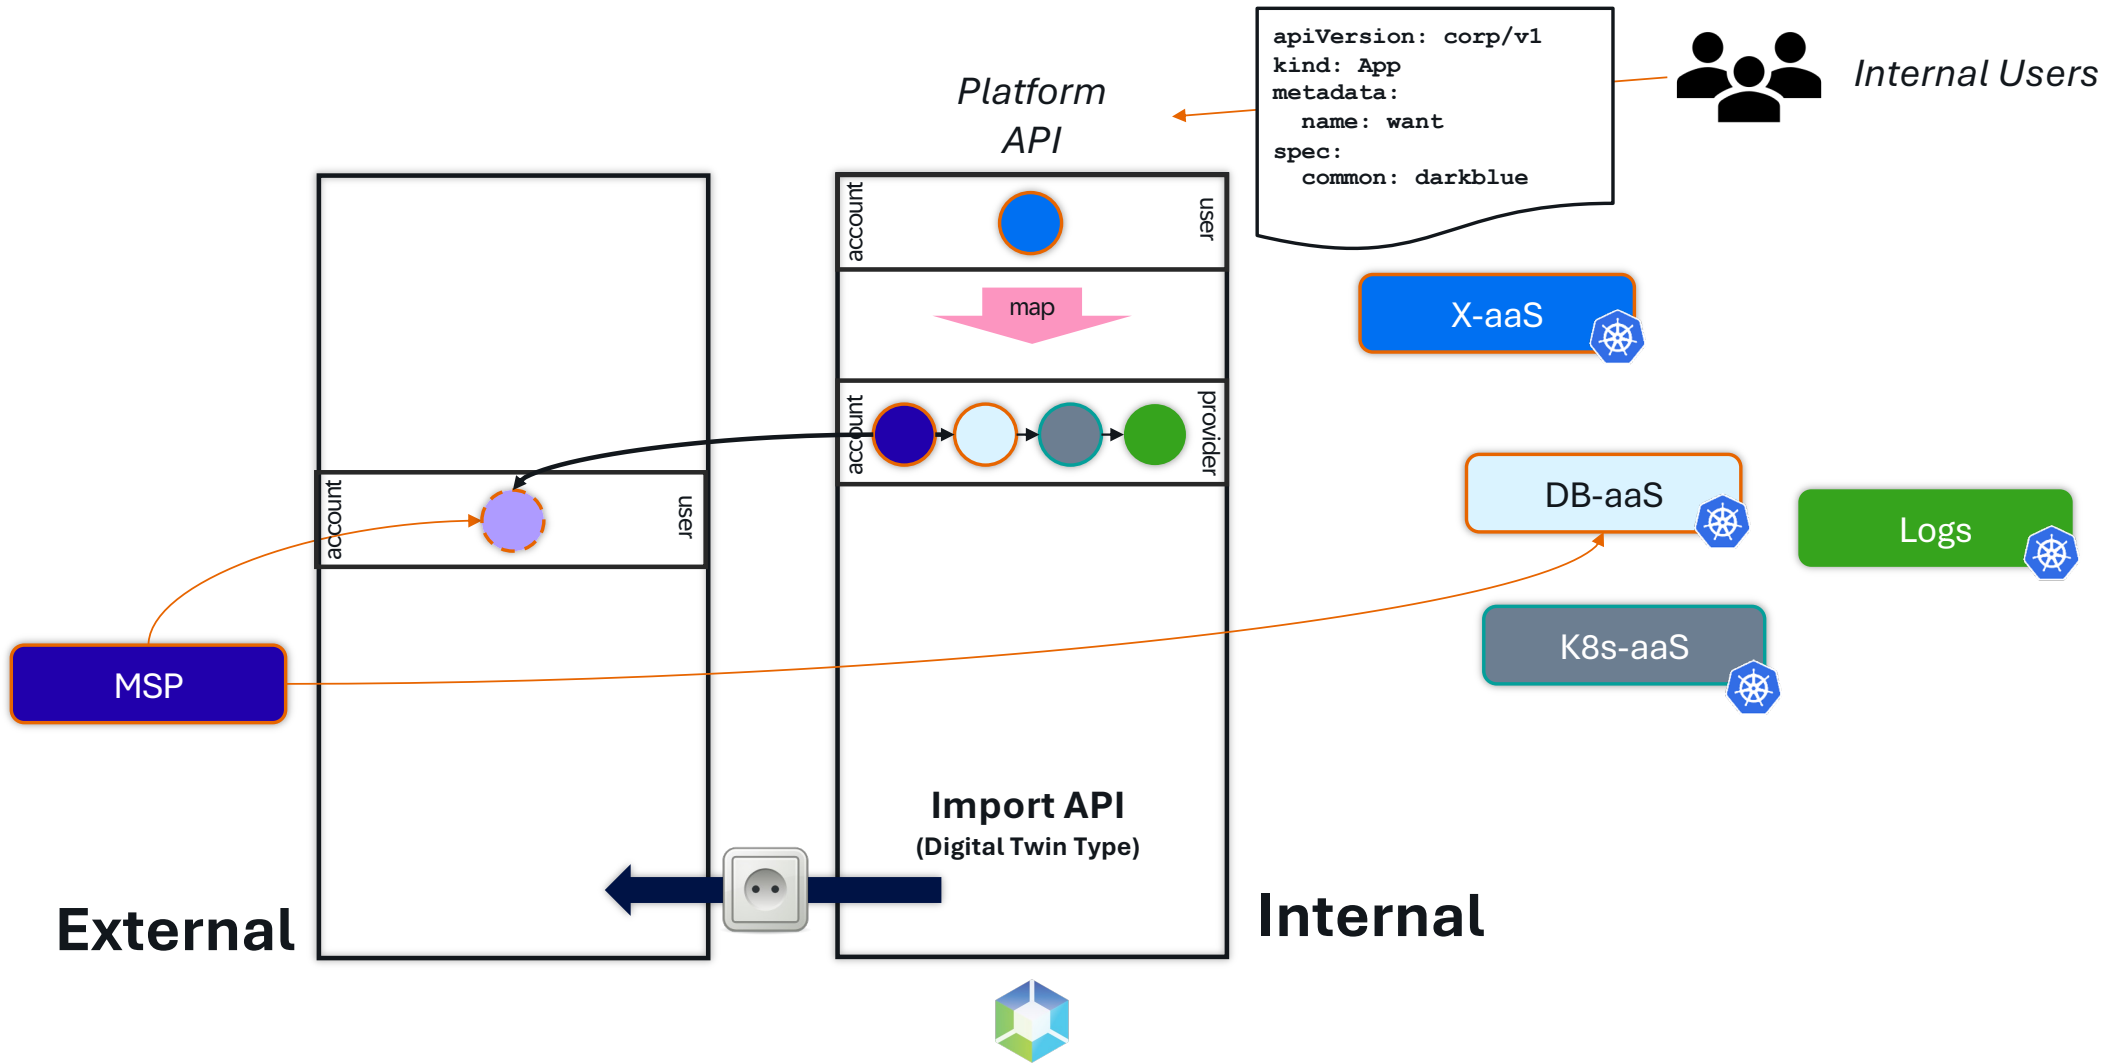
apiVersion: corp/v1
kind: App
metadata:
  name: want
spec:
  common: darkblue

Internal Users

Platform API

account

user

map

account

provider

X-aaS

DB-aaS

Logs

K8s-aaS

account

user

MSP

Import API
(Digital Twin Type)

External

Internal